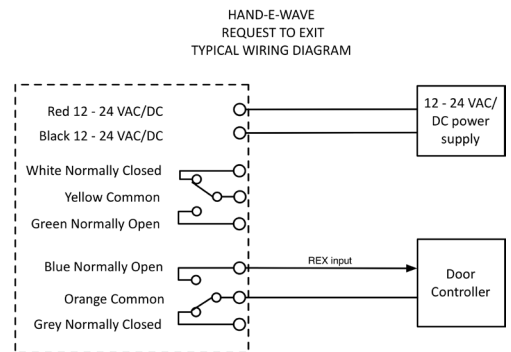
HAND-E-WAVE
REQUEST TO EXIT
TYPICAL WIRING DIAGRAM

Red 12 - 24 VAC/DC
Black 12 - 24 VAC/DC
White Normally Closed
Yellow Common
Green Normally Open
Blue Normally Open
Orange Common
Grey Normally Closed

12 - 24 VAC/ DC power supply

REX input

Door Controller